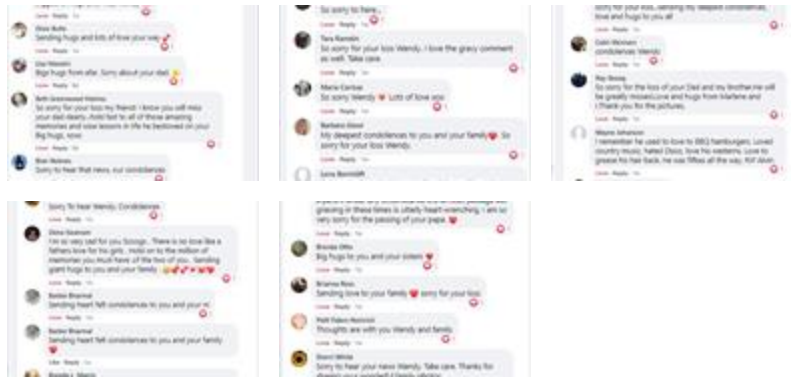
Love Reply

Dixie Bolls
Sending hugs and lots of love your way

Lisa Nesson
Bigs hugs from afar. Sorry about your dad.

Love Reply

Beth Greenwood Holmes
So sorry for your loss my friend! I know you will miss your dad dearly. Hold fast to all of those amazing memories and wise lessons in life he bestowed on you. Big hugs. xoxo

Love Reply

Bron Holmes
Sorry to hear that news, our condolences

So sorry to hear...

Love Reply

Tara Ramein
So sorry for your loss Wendy. I love the gravy comment as well. Take care.

Love Reply

Maria Cardoz
So sorry Wendy Lots of love xxx

Love Reply

Barbara Stout
My deepest condolences to you and your family So sorry for your loss Wendy.

Love Reply

Lora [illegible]

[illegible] sending my deepest condolences, love and hugs to you all

Colin Hickson
condolences Wendy

Love Reply

Ray Rossy
So sorry for the loss of your Dad and my brother. He will be greatly missed. Love and hugs from Marlene and I. Thank you for the pictures.

Wayne Johnson
I remember he used to love to BBQ hamburgers. Loved country music, hated Disco, love his westerns. Love to grease his hair back, he was fifties all the way. R.I.P. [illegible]

Love Reply

Sorry to hear Wendy. Condolences

Love Reply

Dina Gesman
I'm so very sad for you Scoogs. There is no love like a fathers love for his girls. Hold on to the million of memories you must have of the two of you. Sending giant hugs to you and your family.

Love Reply

Baldev Bhumal
Sending heart felt condolences to you and your

Love Reply

Baldev Bhumal
Sending heart felt condolences to you and your family

Love Reply

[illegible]

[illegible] grieving in these times is utterly heart wrenching. I am so very sorry for the passing of your papa.

Love Reply

Brenda Otto
Big hugs to you and your sisters

Love Reply

Brianna Ross
Sending love for your family sorry for your loss

Love Reply

Patti Fabro Hornick
Thoughts are with you Wendy and family.

Love Reply

Sherri White
Sorry to hear your news Wendy. Take care. Thanks for sharing your wonderful family photos.